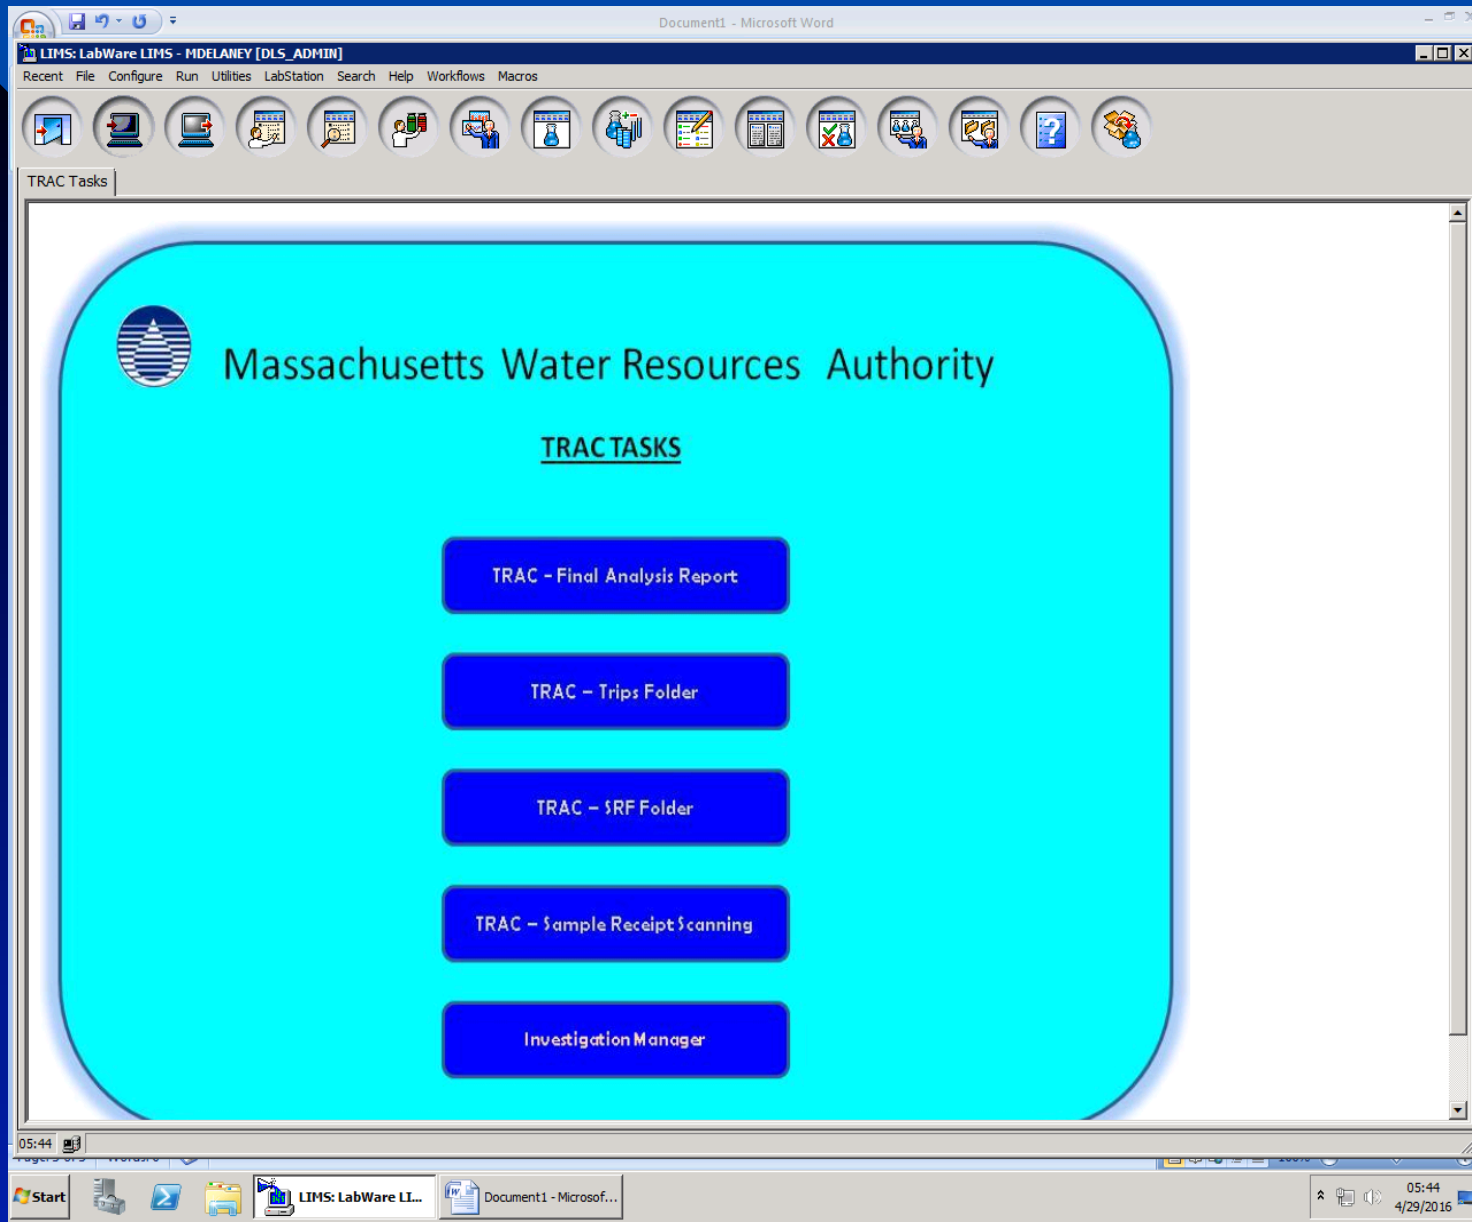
Document1 - Microsoft Word

LIMS: LabWare LIMS - MDELANEY [DLS_ADMIN]

Recent File Configure Run Utilities LabStation Search Help Workflows Macros

TRAC Tasks

Massachusetts Water Resources Authority

TRAC TASKS

TRAC - Final Analysis Report

TRAC – Trips Folder

TRAC – SRF Folder

TRAC – Sample Receipt Scanning

Investigation Manager

05:44

Start

LIMS: LabWare LI...

Document1 - Microsof...

05:44
4/29/2016